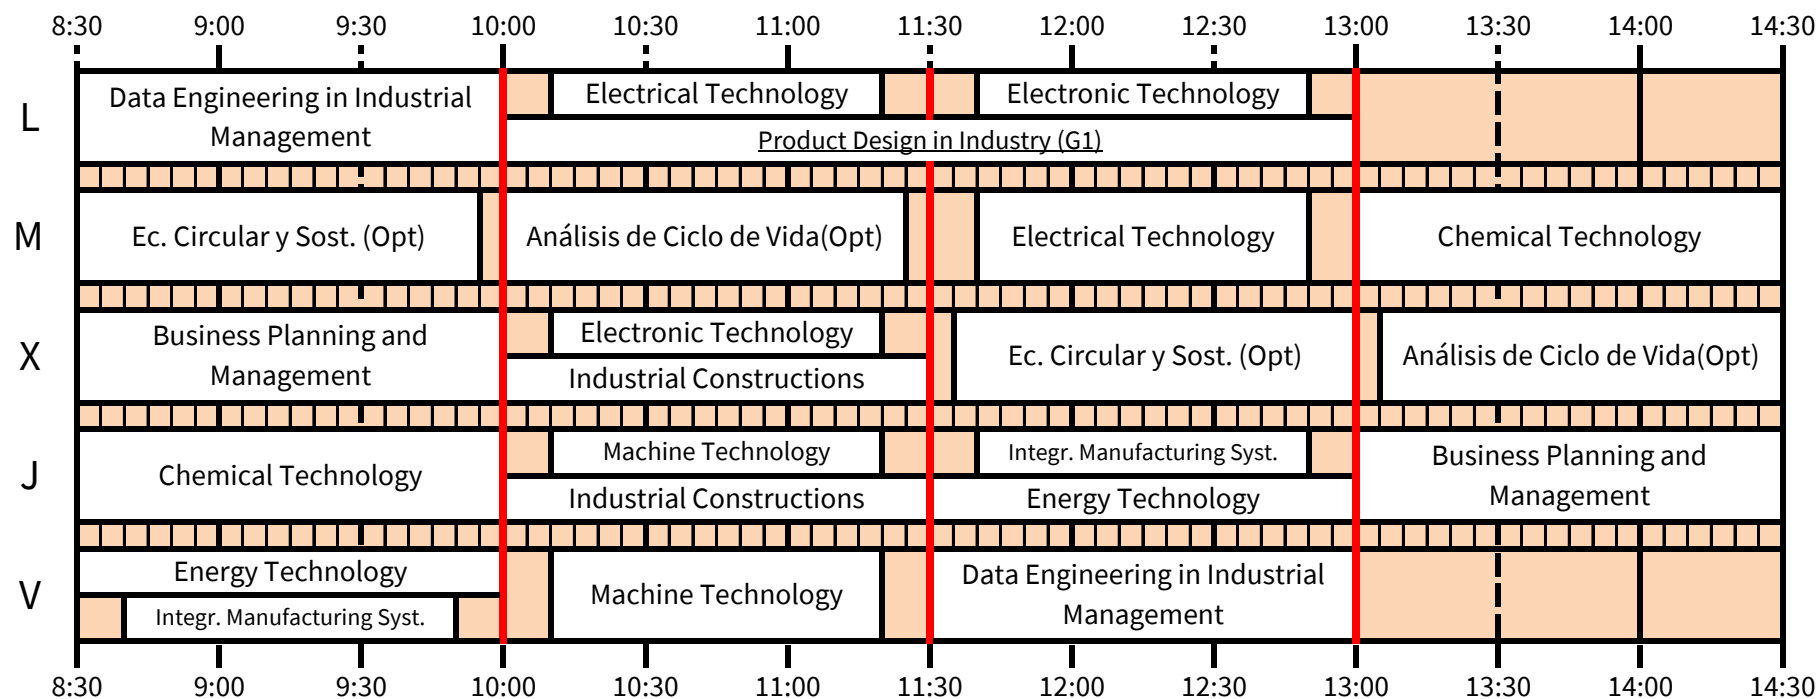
8:30 9:00 9:30 10:00 10:30 11:00 11:30 12:00 12:30 13:00 13:30 14:00 14:30

L
Data Engineering in Industrial Management
Electrical Technology
Electronic Technology
Product Design in Industry (G1)

M
Ec. Circular y Sost. (Opt)
Análisis de Ciclo de Vida(Opt)
Electrical Technology
Chemical Technology

X
Business Planning and Management
Electronic Technology
Industrial Constructions
Ec. Circular y Sost. (Opt)
Análisis de Ciclo de Vida(Opt)

J
Chemical Technology
Machine Technology
Industrial Constructions
Integr. Manufacturing Syst.
Energy Technology
Business Planning and Management

V
Energy Technology
Integr. Manufacturing Syst.
Machine Technology
Data Engineering in Industrial Management

8:30 9:00 9:30 10:00 10:30 11:00 11:30 12:00 12:30 13:00 13:30 14:00 14:30